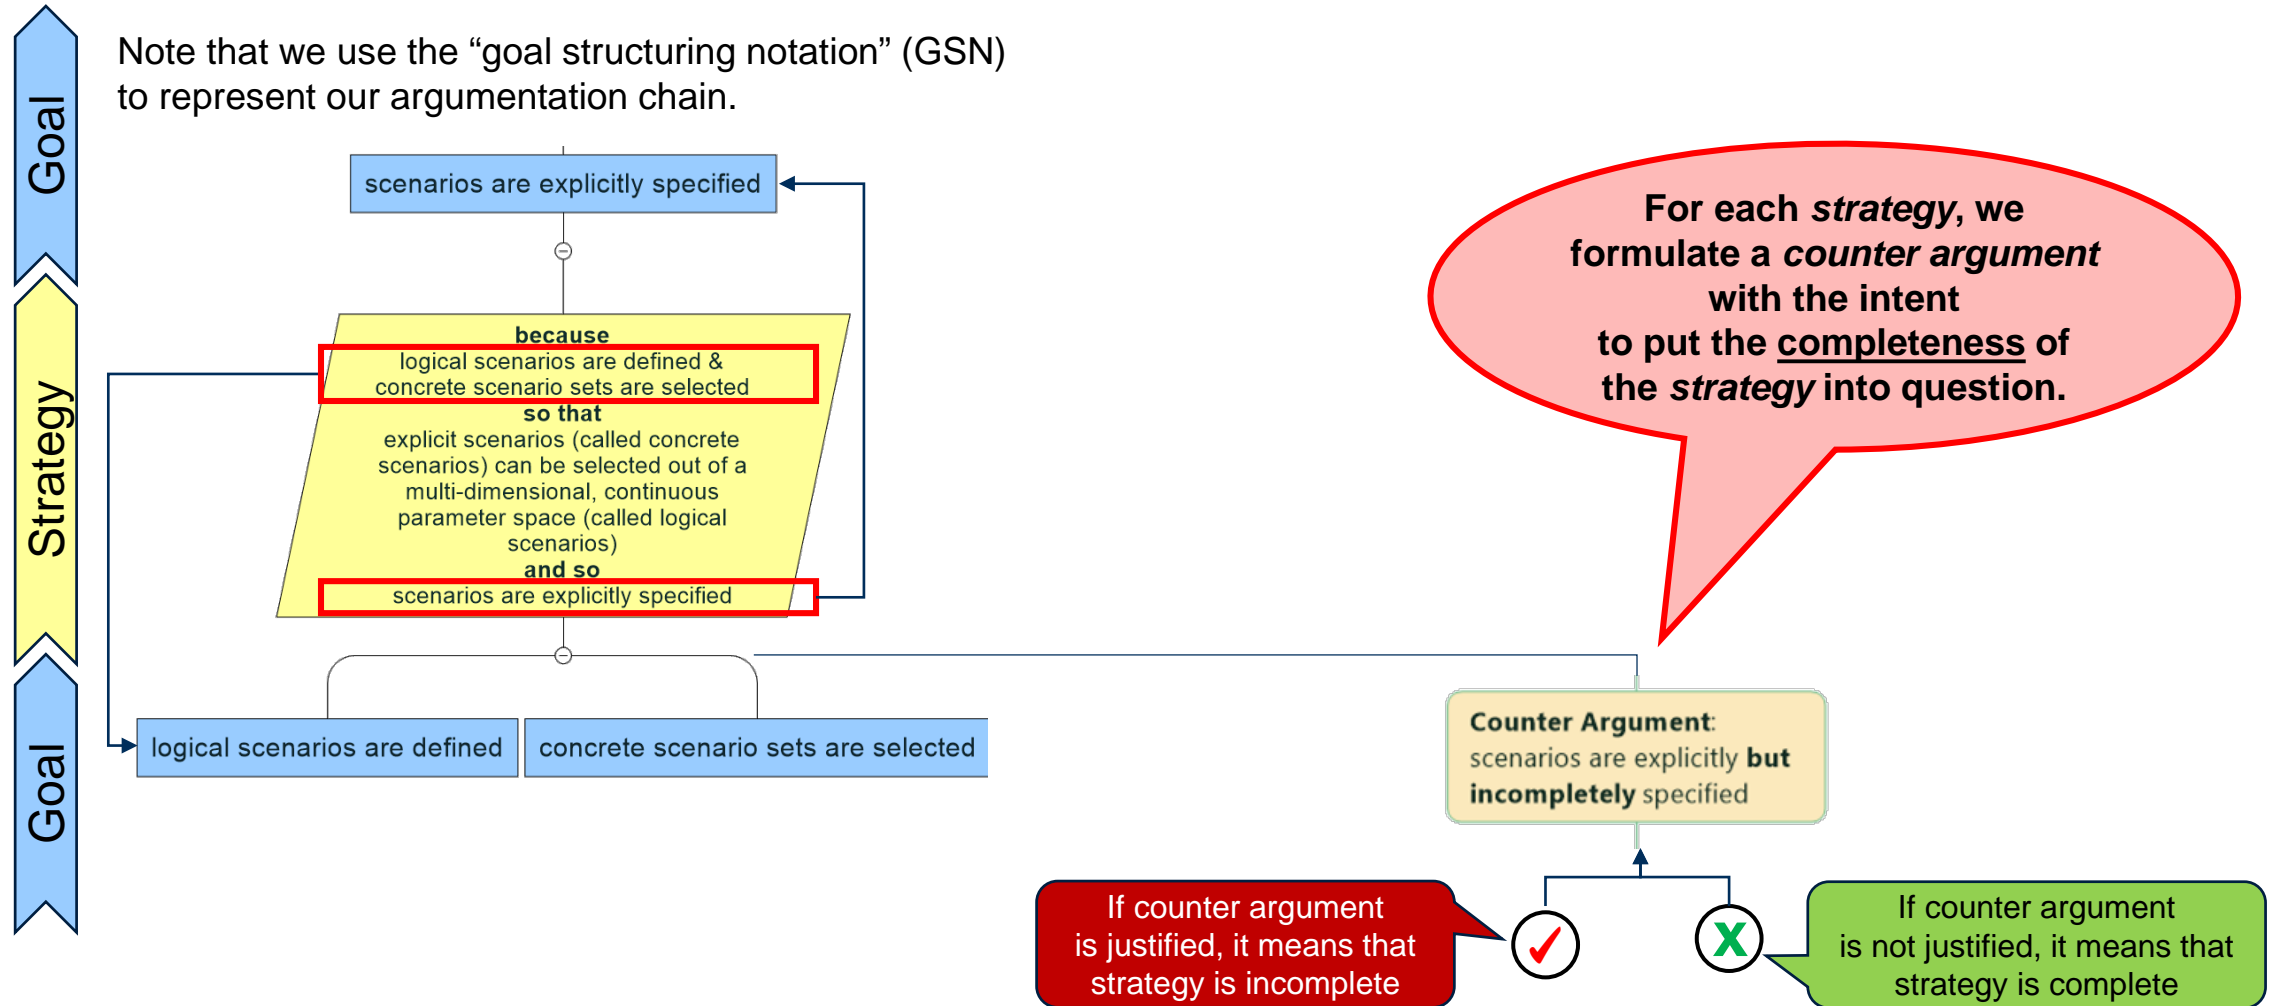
Goal

Strategy

Goal

Note that we use the “goal structuring notation” (GSN) to represent our argumentation chain.

scenarios are explicitly specified

because
logical scenarios are defined &
concrete scenario sets are selected
so that
explicit scenarios (called concrete scenarios) can be selected out of a multi-dimensional, continuous parameter space (called logical scenarios)
and so
scenarios are explicitly specified

logical scenarios are defined

concrete scenario sets are selected

For each *strategy*, we formulate a *counter argument* with the intent to put the completeness of the *strategy* into question.

**Counter Argument**: scenarios are explicitly **but incompletely** specified

If counter argument is justified, it means that strategy is incomplete

If counter argument is not justified, it means that strategy is complete